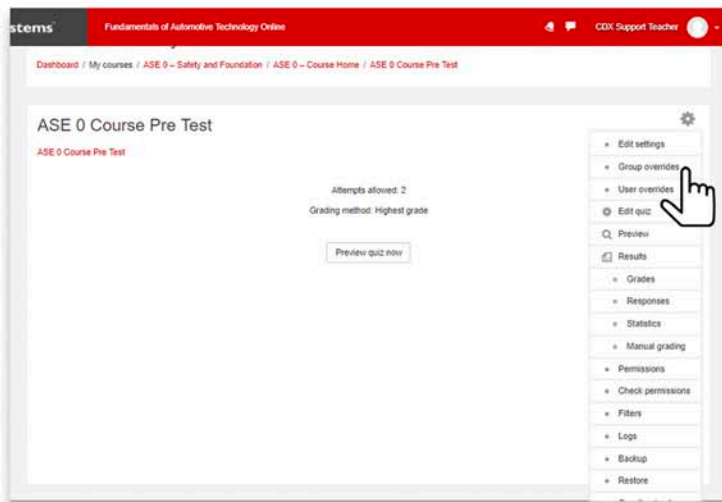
stems
Fundamentals of Automotive Technology Online
CDX Support Teacher

Dashboard / My courses / ASE 0 – Safety and Foundation / ASE 0 – Course Home / ASE 0 Course Pre Test

ASE 0 Course Pre Test

ASE 0 Course Pre Test

Attempts allowed: 2

Grading method: Highest grade

Preview quiz now

Edit settings
Group overrides
User overrides
Edit quiz
Preview
Results
Grades
Responses
Statistics
Manual grading
Permissions
Check permissions
Filters
Logs
Backup
Restore